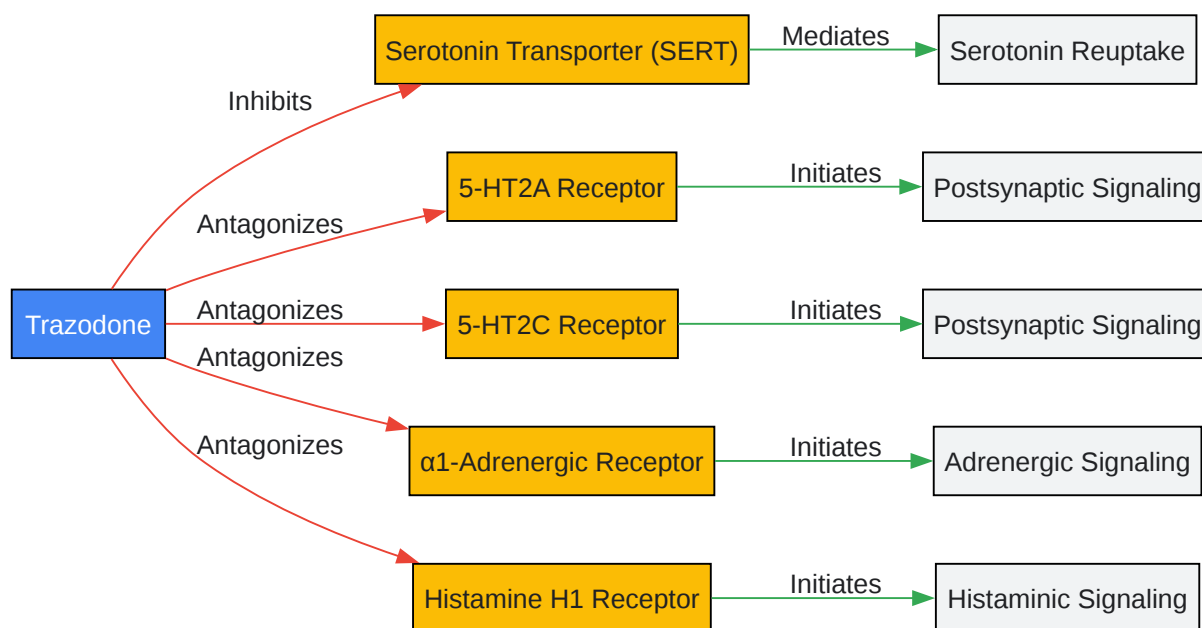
Serotonin Transporter (SERT)
Mediates
Serotonin Reuptake
Inhibits
5-HT2A Receptor
Initiates
Postsynaptic Signaling
Antagonizes
Trazodone
Antagonizes
5-HT2C Receptor
Initiates
Postsynaptic Signaling
Antagonizes
Antagonizes
α1-Adrenergic Receptor
Initiates
Adrenergic Signaling
Histamine H1 Receptor
Initiates
Histaminic Signaling